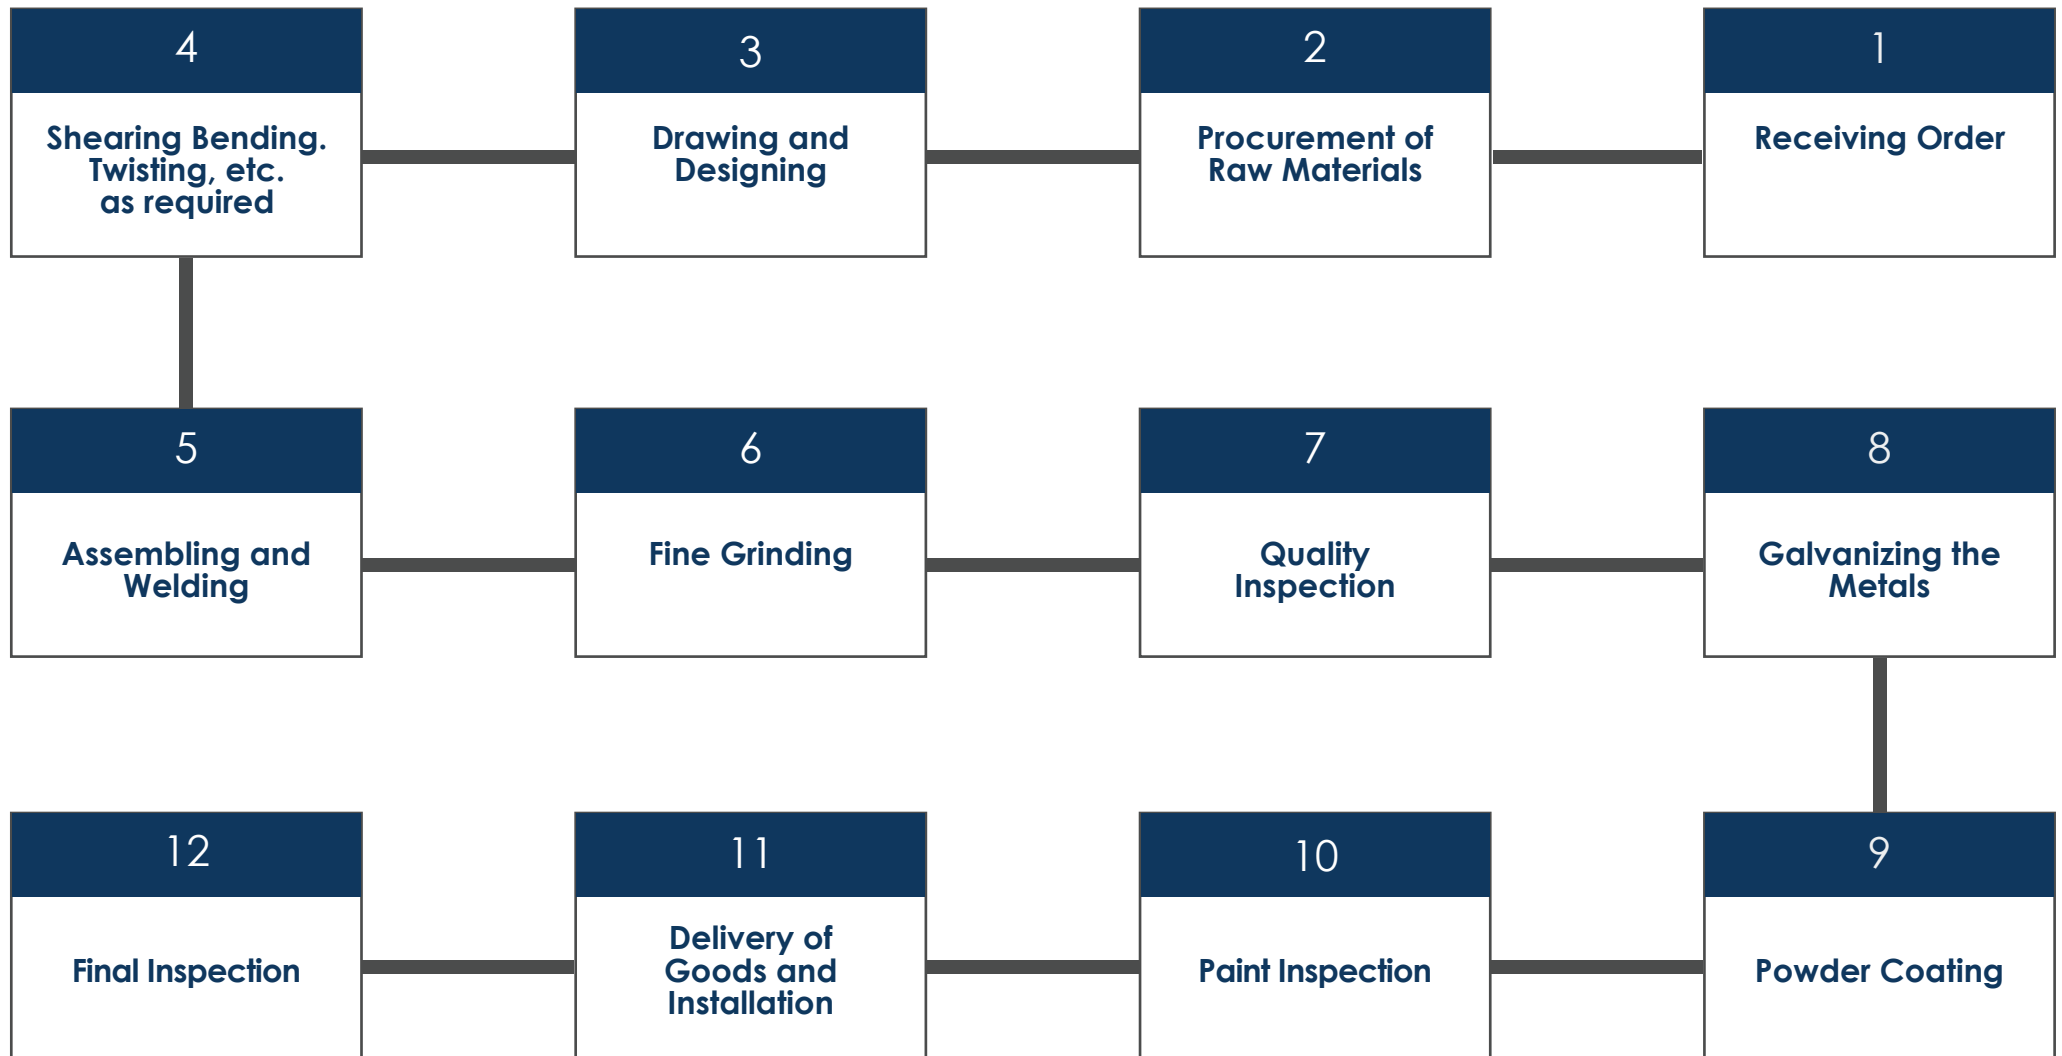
4

Shearing Bending. Twisting, etc. as required

3

Drawing and Designing

2

Procurement of Raw Materials

1

Receiving Order

5

Assembling and Welding

6

Fine Grinding

7

Quality Inspection

8

Galvanizing the Metals

12

Final Inspection

11

Delivery of Goods and Installation

10

Paint Inspection

9

Powder Coating